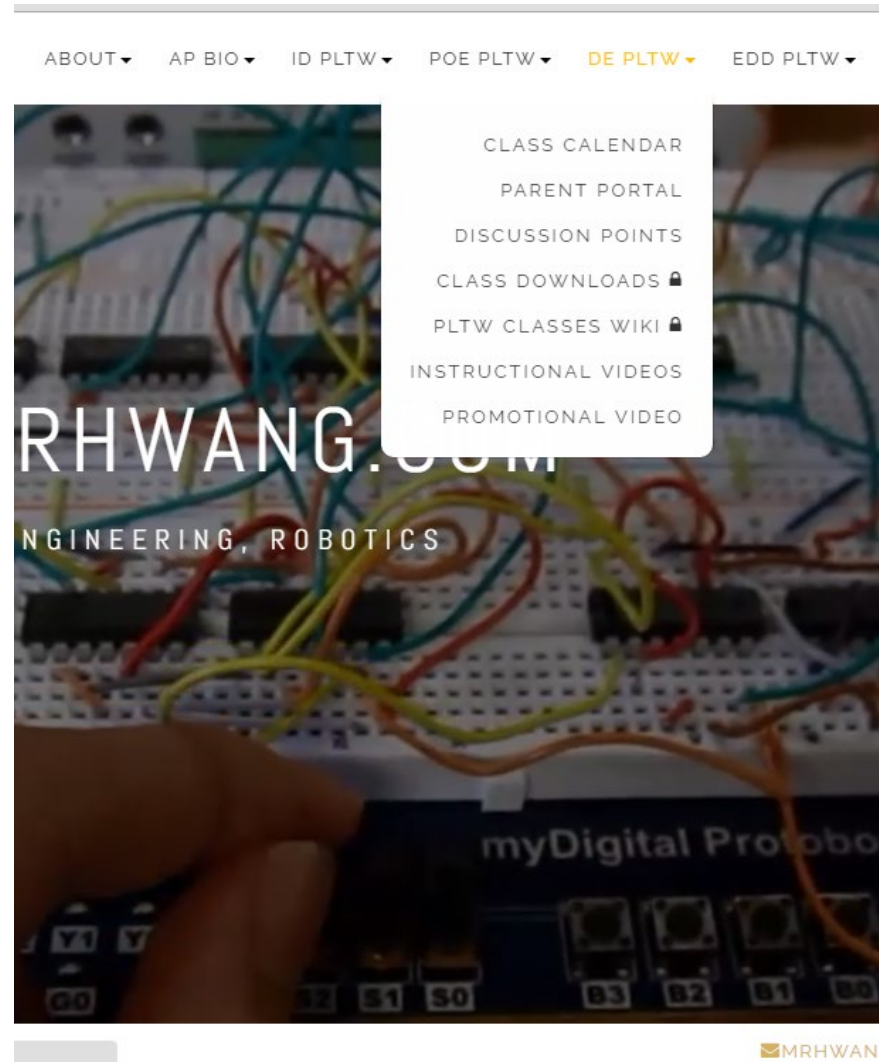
ABOUT AP BIO ID PLTW POE PLTW DE PLTW EDD PLTW

CLASS CALENDAR
PARENT PORTAL
DISCUSSION POINTS
CLASS DOWNLOADS
PLTW CLASSES WIKI
INSTRUCTIONAL VIDEOS
PROMOTIONAL VIDEO

RHWANG.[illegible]

NGINEERING, ROBOTICS

myDigital Proto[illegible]

Y1 Y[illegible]
G0 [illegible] S1 S0 B3 B2 B1 B0

MRHWAN